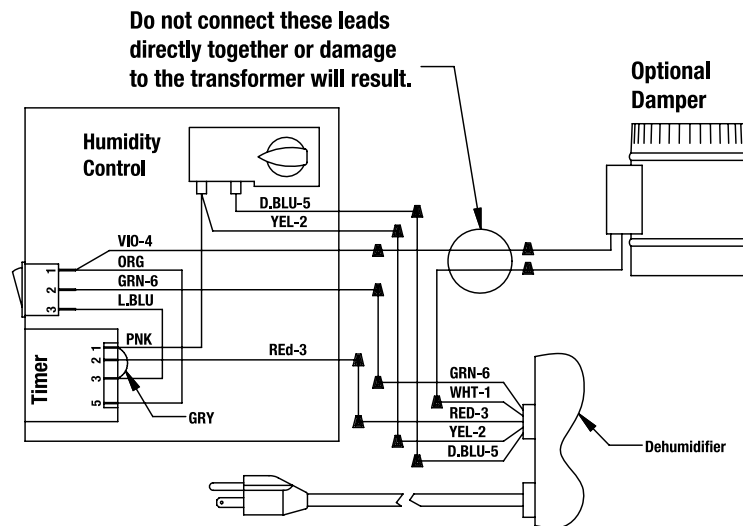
Do not connect these leads directly together or damage to the transformer will result.

Optional Damper

Humidity Control

D.BLU-5
YEL-2
VIO-4
ORG
GRN-6
L.BLU
1
2
3

Timer
PNK
2
1
3
5
GRY
REd-3

GRN-6
WHT-1
RED-3
YEL-2
D.BLU-5

Dehumidifier